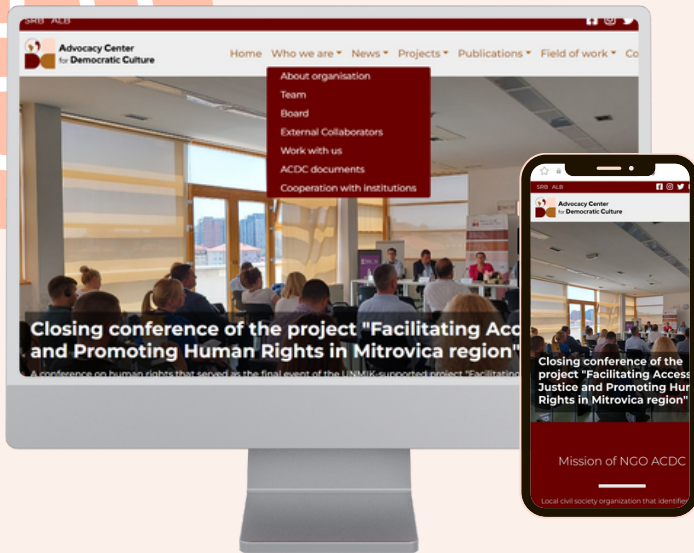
SRB ALB

Advocacy Center for Democratic Culture

Home Who we are News Projects Publications Field of work Co

About organisation
Team
Board
External Collaborators
Work with us
ACDC documents
Cooperation with institutions

Closing conference of the project "Facilitating Acc and Promoting Human Rights in Mitrovica region"

A conference on human rights that served as the final event of the UNMIK-supported project "Facilitating

SRB ALB

Advocacy Center for Democratic Culture

Closing conference of the project "Facilitating Access Justice and Promoting Hu Rights in Mitrovica region"

Mission of NGO ACDC

Local civil society organization that identifie